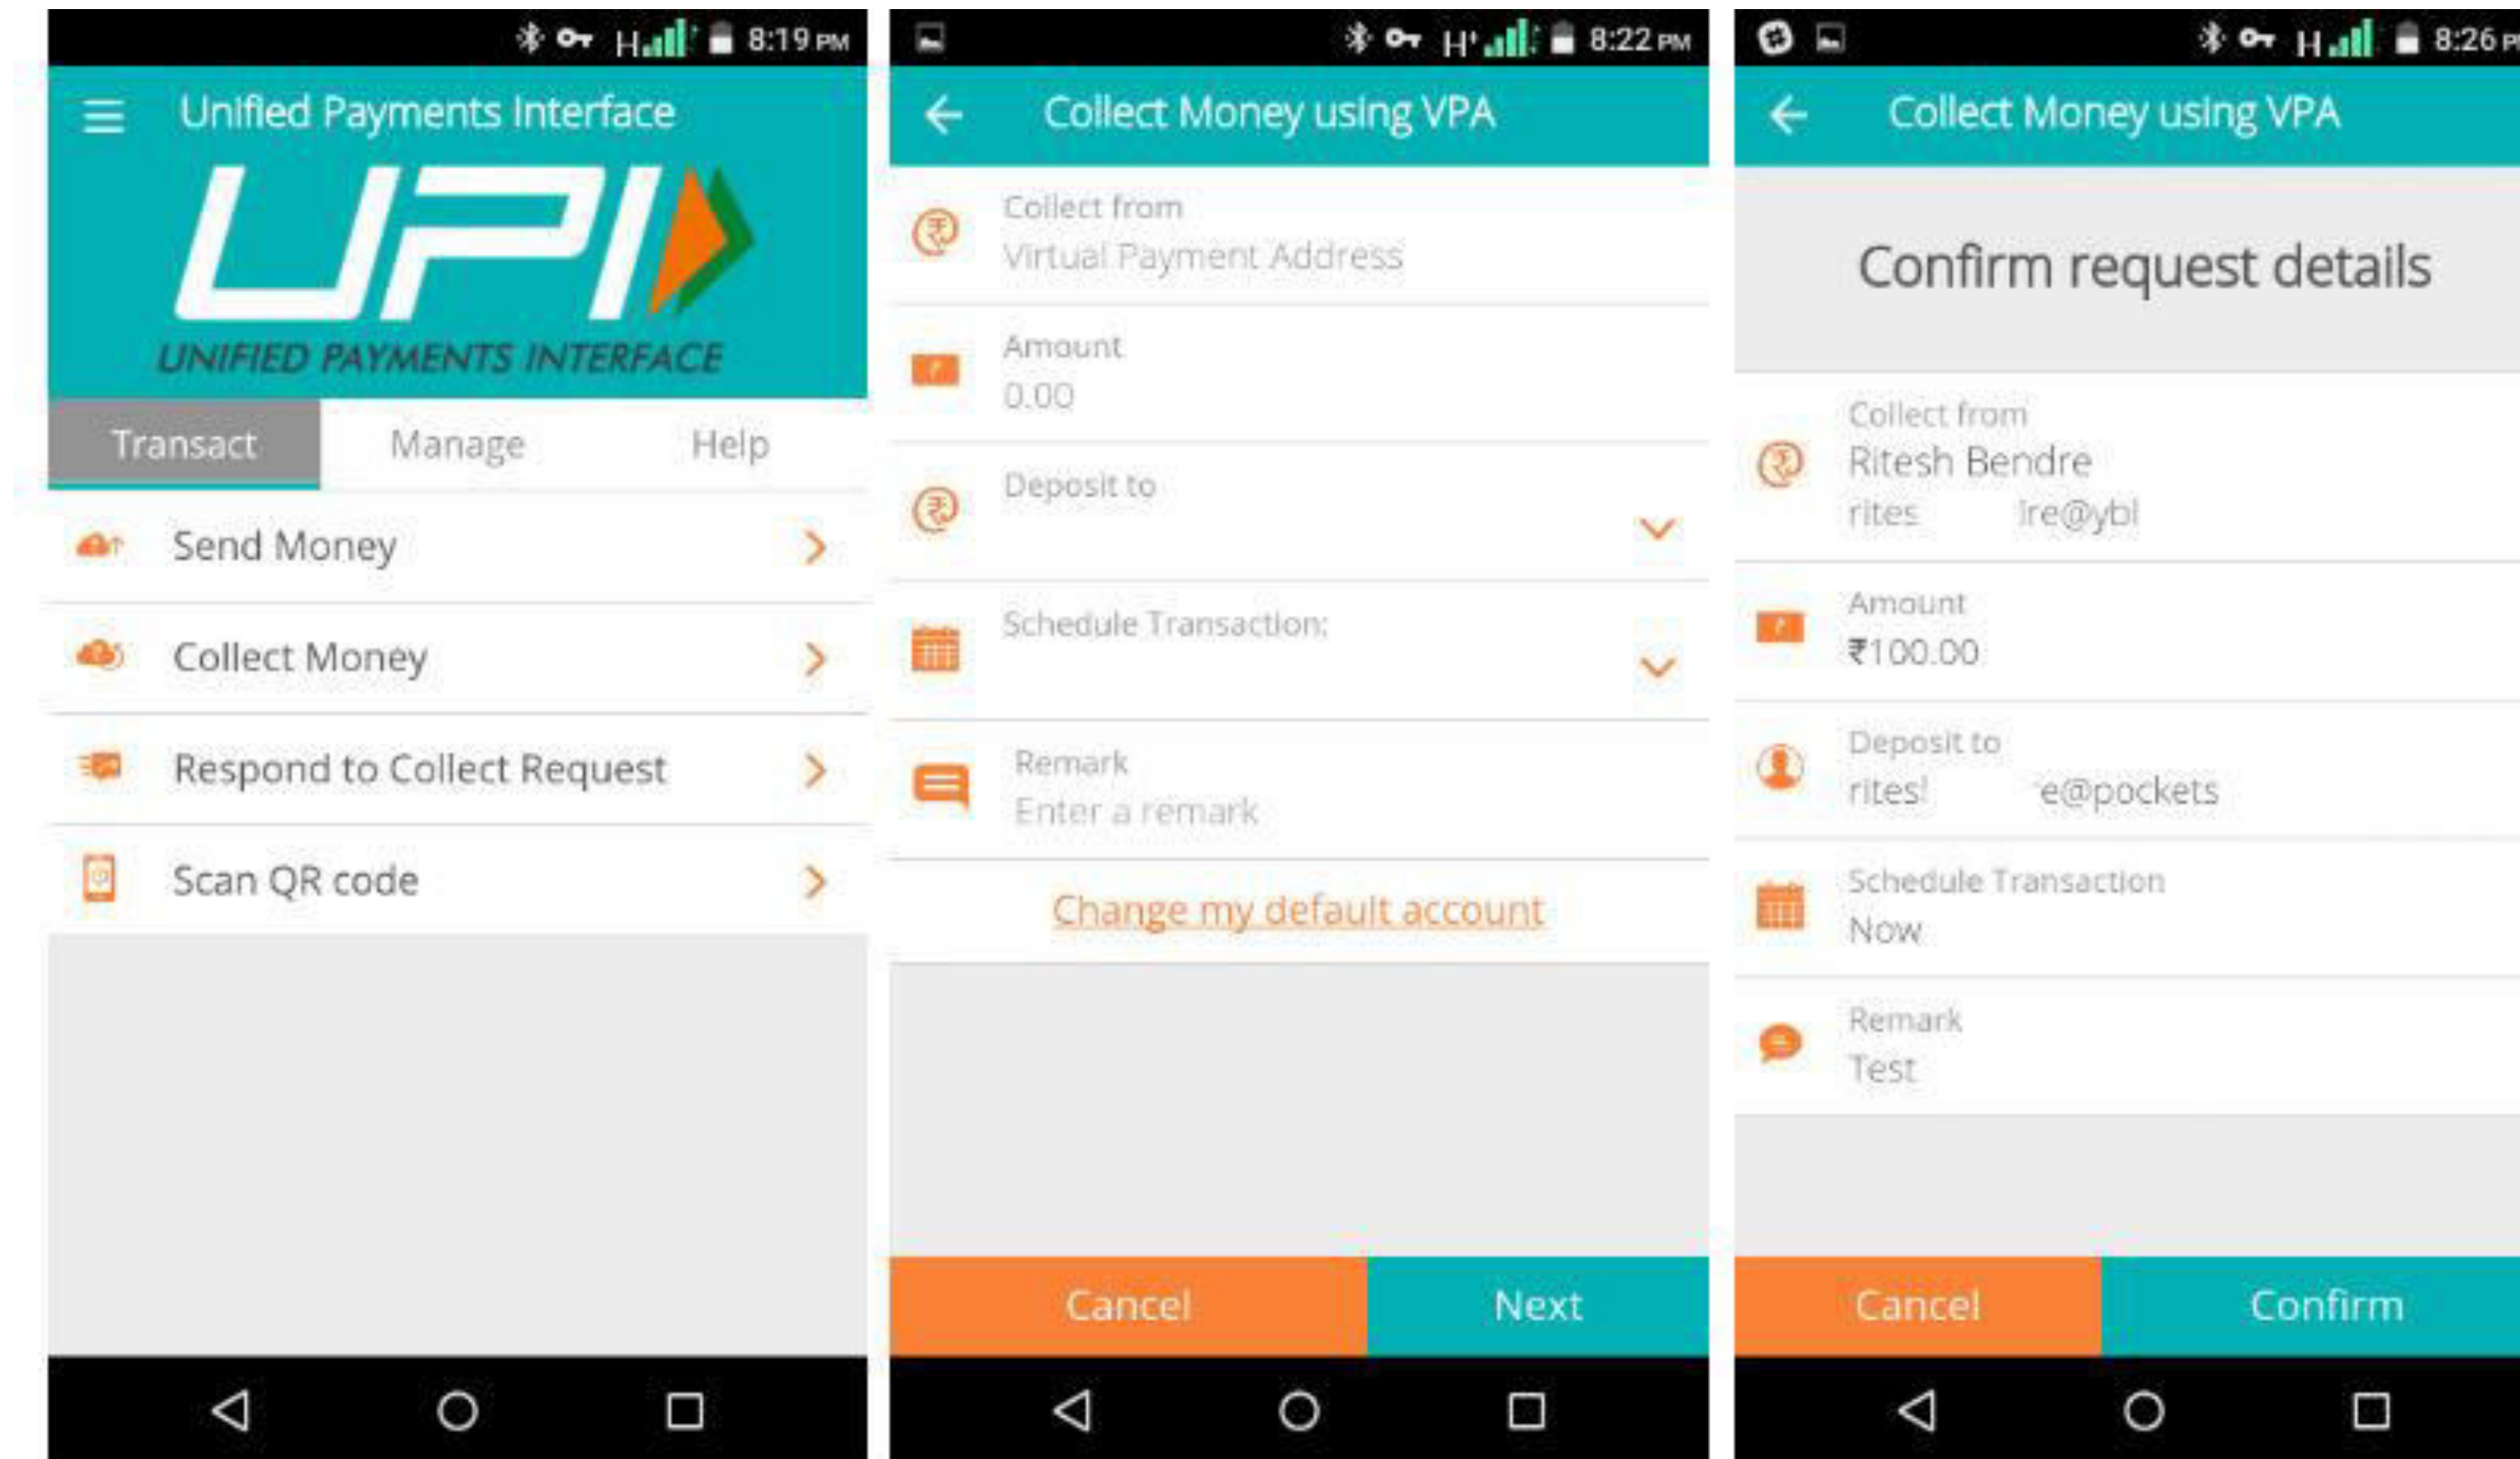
H 8:19 PM

Unified Payments Interface

UPI

UNIFIED PAYMENTS INTERFACE

Transact Manage Help

Send Money

Collect Money

Respond to Collect Request

Scan QR code

H 8:22 PM

Collect Money using VPA

Collect from
Virtual Payment Address

Amount
0.00

Deposit to

Schedule Transaction:

Remark
Enter a remark

Change my default account

Cancel Next

H 8:26 P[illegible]

Collect Money using VPA

Confirm request details

Collect from
Ritesh Bendre
rites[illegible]re@ybl

Amount
₹100.00

Deposit to
rites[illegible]e@pockets

Schedule Transaction
Now

Remark
Test

Cancel Confirm